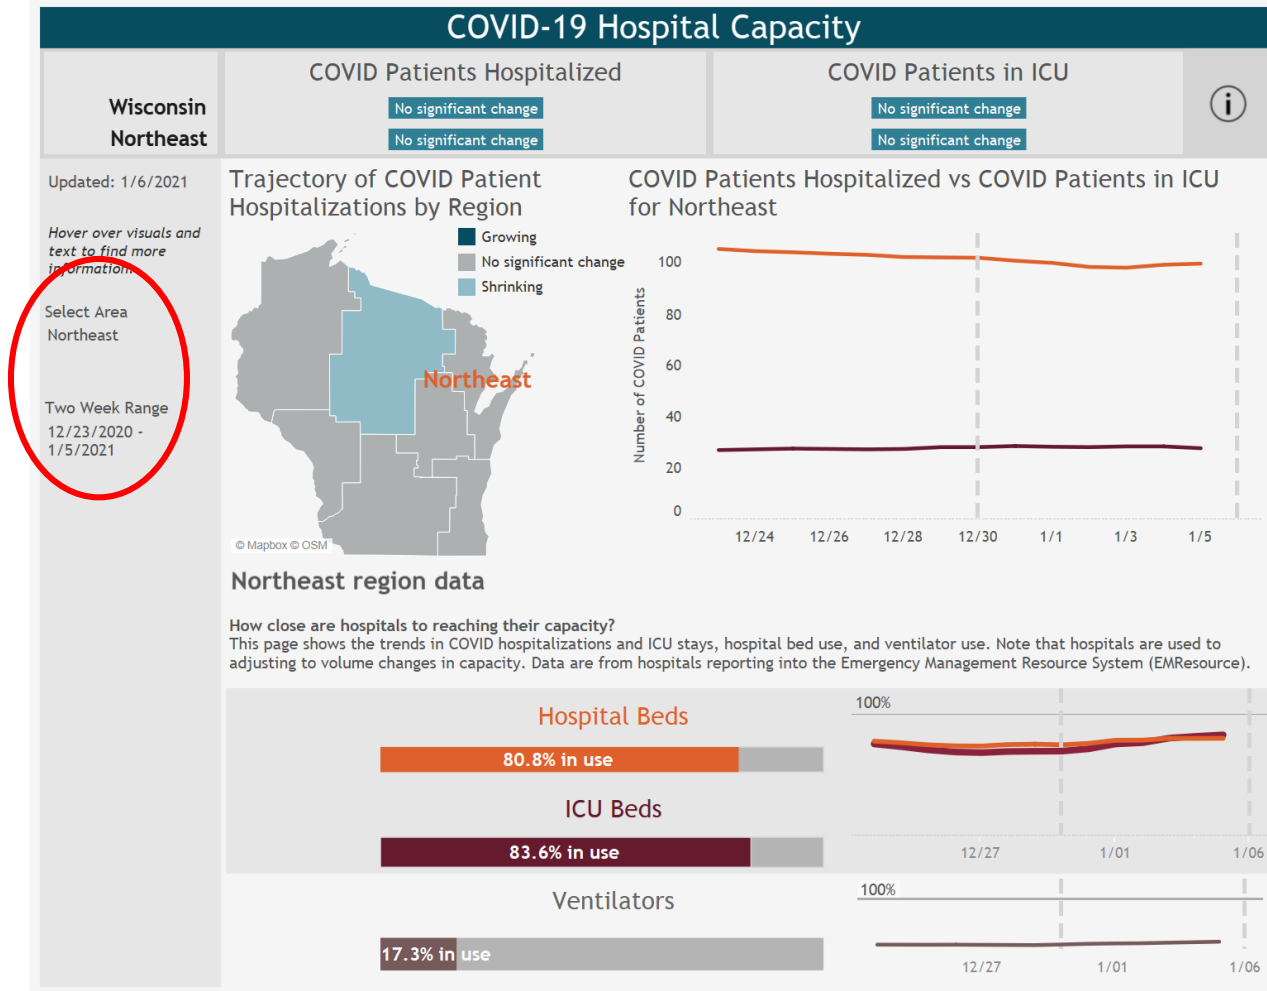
COVID-19 Hospital Capacity

Wisconsin
Northeast

COVID Patients Hospitalized
No significant change
No significant change

COVID Patients in ICU
No significant change
No significant change

Updated: 1/6/2021

Hover over visuals and text to find more information

Select Area
Northeast

Two Week Range
12/23/2020 - 1/5/2021

Trajectory of COVID Patient Hospitalizations by Region

Growing
No significant change
Shrinking

Northeast

© Mapbox © OSM

COVID Patients Hospitalized vs COVID Patients in ICU for Northeast

Number of COVID Patients
100
80
60
40
20
0
12/24 12/26 12/28 12/30 1/1 1/3 1/5

Northeast region data

How close are hospitals to reaching their capacity?
This page shows the trends in COVID hospitalizations and ICU stays, hospital bed use, and ventilator use. Note that hospitals are used to adjusting to volume changes in capacity. Data are from hospitals reporting into the Emergency Management Resource System (EMResource).

Hospital Beds
80.8% in use

ICU Beds
83.6% in use

100%
12/27 1/01 1/06

Ventilators
17.3% in use

100%
12/27 1/01 1/06